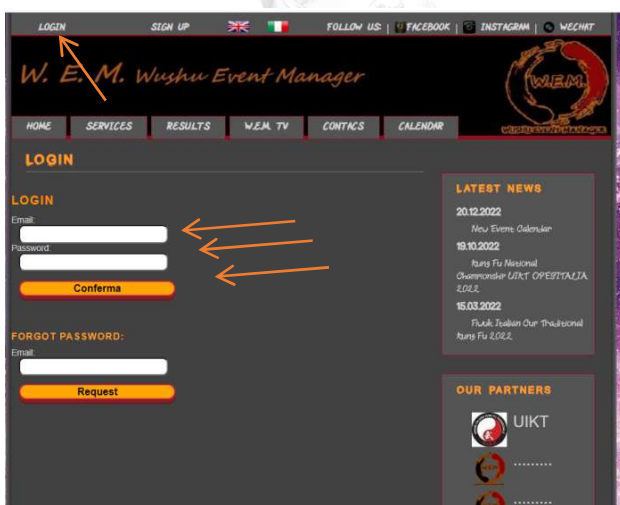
LOGIN SIGN UP FOLLOW US: FACEBOOK | INSTAGRAM | WECHAT

W. E. M. Wushu Event Manager

W.E.M.
WUSHU EVENT MANAGER

HOME SERVICES RESULTS W.E.M. TV CONTACS CALENDAR

LOGIN

LOGIN

Email:

Password:

Conferma

FORGOT PASSWORD:

Email:

Request

LATEST NEWS

20.12.2022
New Event Calendar

19.10.2022
Kung Fu National Championship UIKT OPESITALIA 2022

15.03.2022
Fluxk Italian Our Traditional Kung Fu 2022

OUR PARTNERS

UIKT

.........

.........